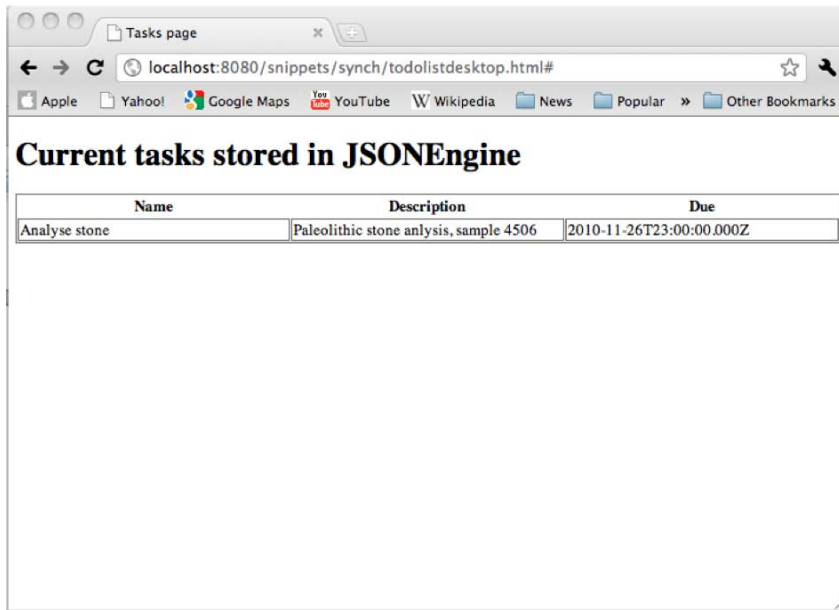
Tasks page

localhost:8080/snippets/synch/todolistdesktop.html#

Apple Yahoo! Google Maps YouTube Wikipedia News Popular » Other Bookmarks

# Current tasks stored in JSONEngine

| Name | Description | Due |
|---|---|---|
| Analyse stone | Paleolithic stone anlysis, sample 4506 | 2010-11-26T23:00:00.000Z |